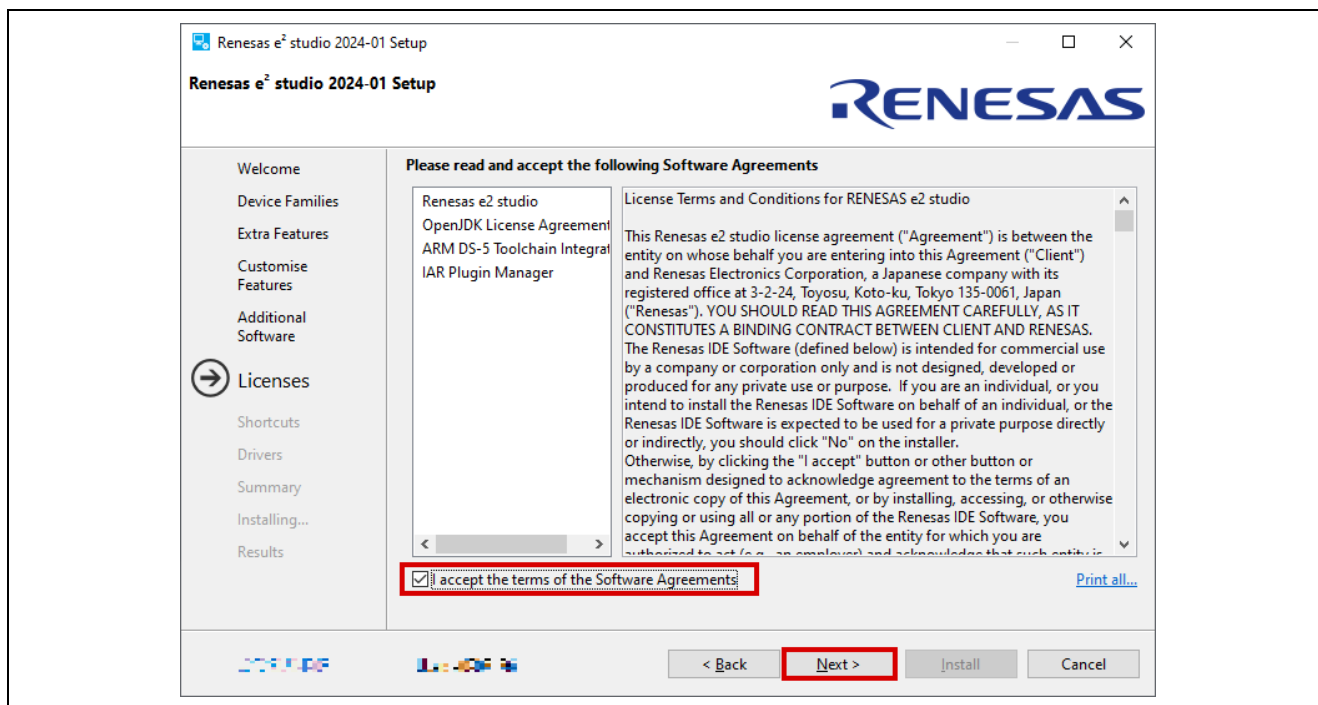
Renesas e² studio 2024-01 Setup

Renesas e² studio 2024-01 Setup

RENESAS

Welcome
Device Families
Extra Features
Customise Features
Additional Software
Licenses
Shortcuts
Drivers
Summary
Installing...
Results

Please read and accept the following Software Agreements

Renesas e2 studio
OpenJDK License Agreement
ARM DS-5 Toolchain Integrat
IAR Plugin Manager

License Terms and Conditions for RENESAS e2 studio

This Renesas e2 studio license agreement ("Agreement") is between the entity on whose behalf you are entering into this Agreement ("Client") and Renesas Electronics Corporation, a Japanese company with its registered office at 3-2-24, Toyosu, Koto-ku, Tokyo 135-0061, Japan ("Renesas"). YOU SHOULD READ THIS AGREEMENT CAREFULLY, AS IT CONSTITUTES A BINDING CONTRACT BETWEEN CLIENT AND RENESAS. The Renesas IDE Software (defined below) is intended for commercial use by a company or corporation only and is not designed, developed or produced for any private use or purpose. If you are an individual, or you intend to install the Renesas IDE Software on behalf of an individual, or the Renesas IDE Software is expected to be used for a private purpose directly or indirectly, you should click "No" on the installer.
Otherwise, by clicking the "I accept" button or other button or mechanism designed to acknowledge agreement to the terms of an electronic copy of this Agreement, or by installing, accessing, or otherwise copying or using all or any portion of the Renesas IDE Software, you accept this Agreement on behalf of the entity for which you are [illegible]

I accept the terms of the Software Agreements

Print all...

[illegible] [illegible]

< Back
Next >
Install
Cancel